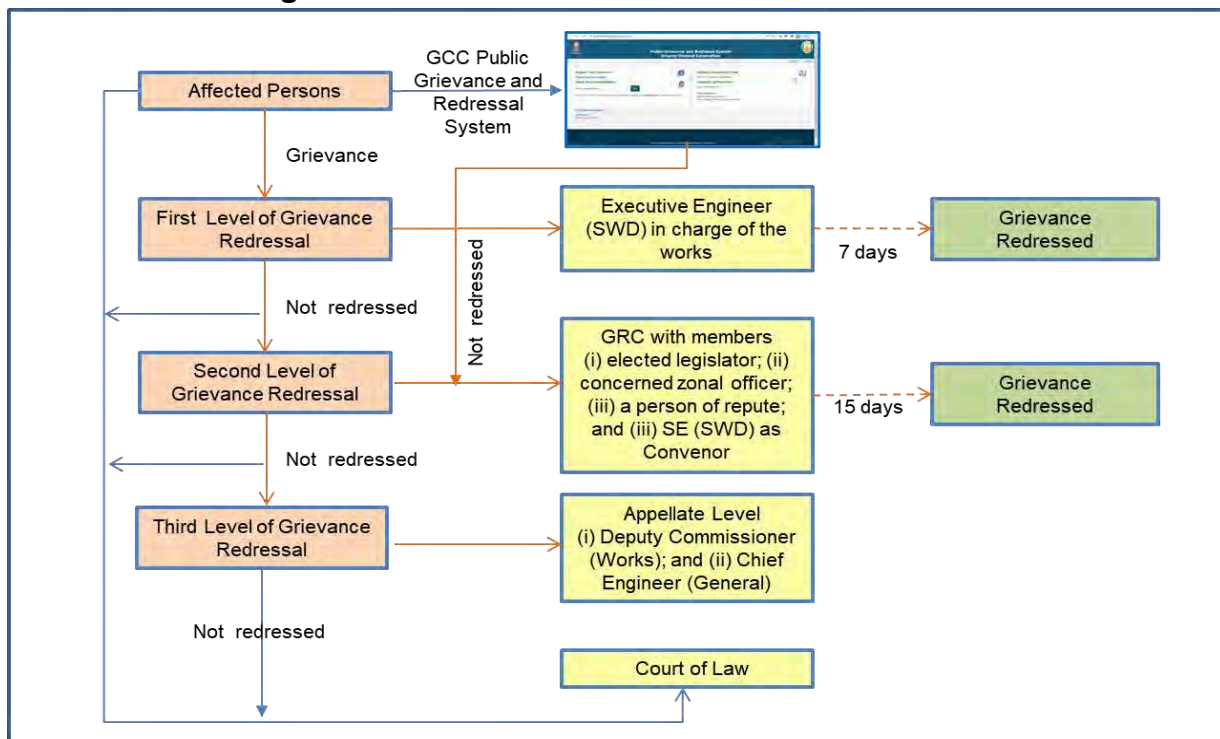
Affected Persons

GCC Public Grievance and Redressal System

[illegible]

Grievance

First Level of Grievance Redressal

Executive Engineer (SWD) in charge of the works

7 days

Grievance Redressed

Not redressed

Not redressed

Second Level of Grievance Redressal

GRC with members (i) elected legislator; (ii) concerned zonal officer; (iii) a person of repute; and (iii) SE (SWD) as Convenor

15 days

Grievance Redressed

Not redressed

Third Level of Grievance Redressal

Appellate Level (i) Deputy Commissioner (Works); and (ii) Chief Engineer (General)

Not redressed

Court of Law